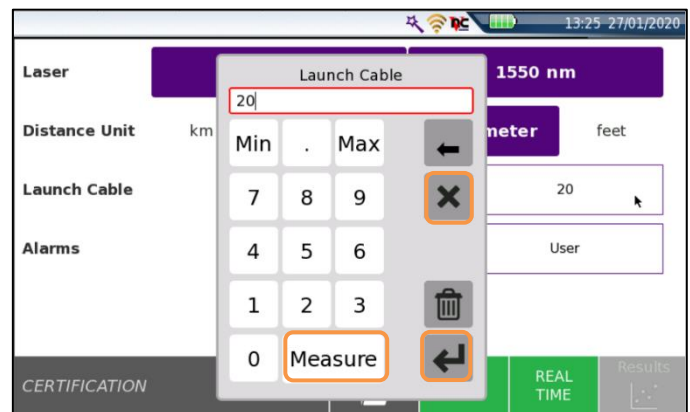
13:25 27/01/2020

Laser

1550 nm

Distance Unit

km

meter

feet

Launch Cable

20

Alarms

User

Launch Cable

20

Min

.

Max

7

8

9

4

5

6

1

2

3

0

Measure

CERTIFICATION

REAL TIME

Results